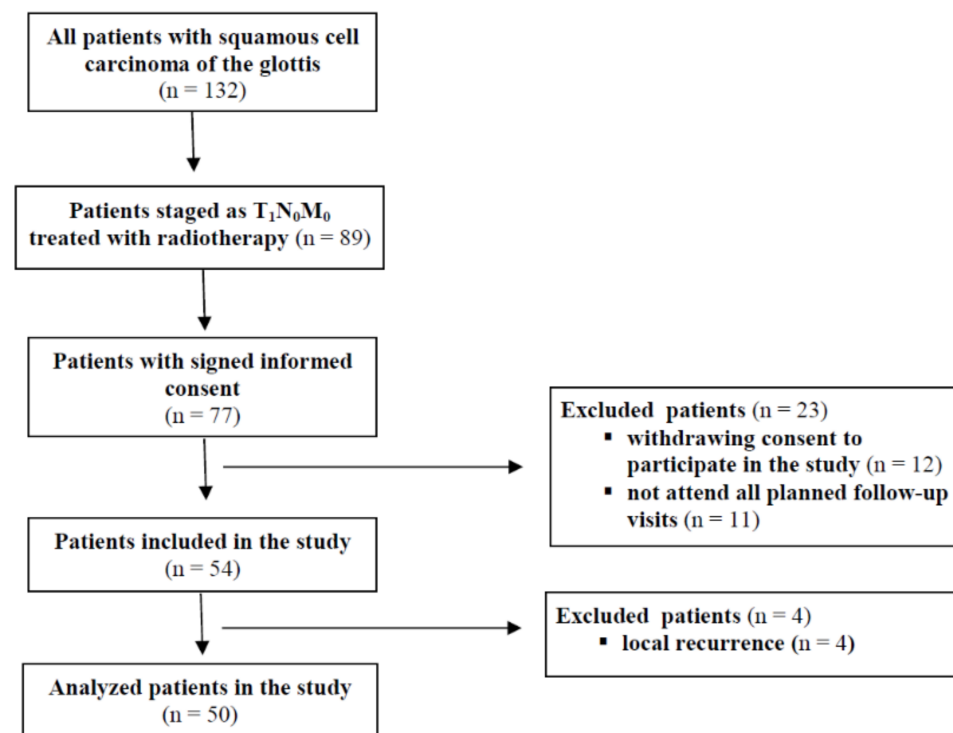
All patients with squamous cell carcinoma of the glottis
(n = 132)

Patients staged as $T_1N_0M_0$ treated with radiotherapy (n = 89)

Patients with signed informed consent
(n = 77)

Excluded patients (n = 23)
▪ withdrawing consent to participate in the study (n = 12)
▪ not attend all planned follow-up visits (n = 11)

Patients included in the study
(n = 54)

Excluded patients (n = 4)
▪ local recurrence (n = 4)

Analyzed patients in the study
(n = 50)